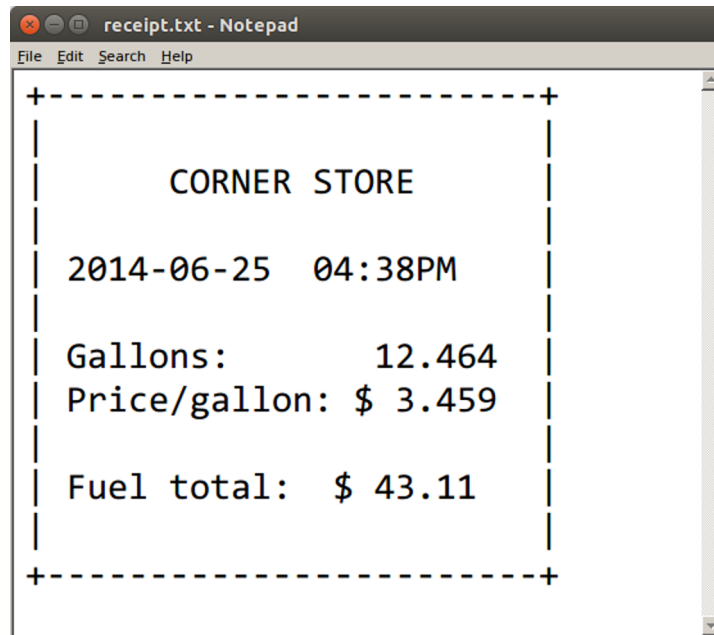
receipt.txt - Notepad

File Edit Search Help

+-------------------------+
|                         |
|      CORNER STORE       |
|                         |
| 2014-06-25  04:38PM     |
|                         |
| Gallons:        12.464  |
| Price/gallon: $ 3.459   |
|                         |
| Fuel total:  $ 43.11    |
|                         |
+-------------------------+